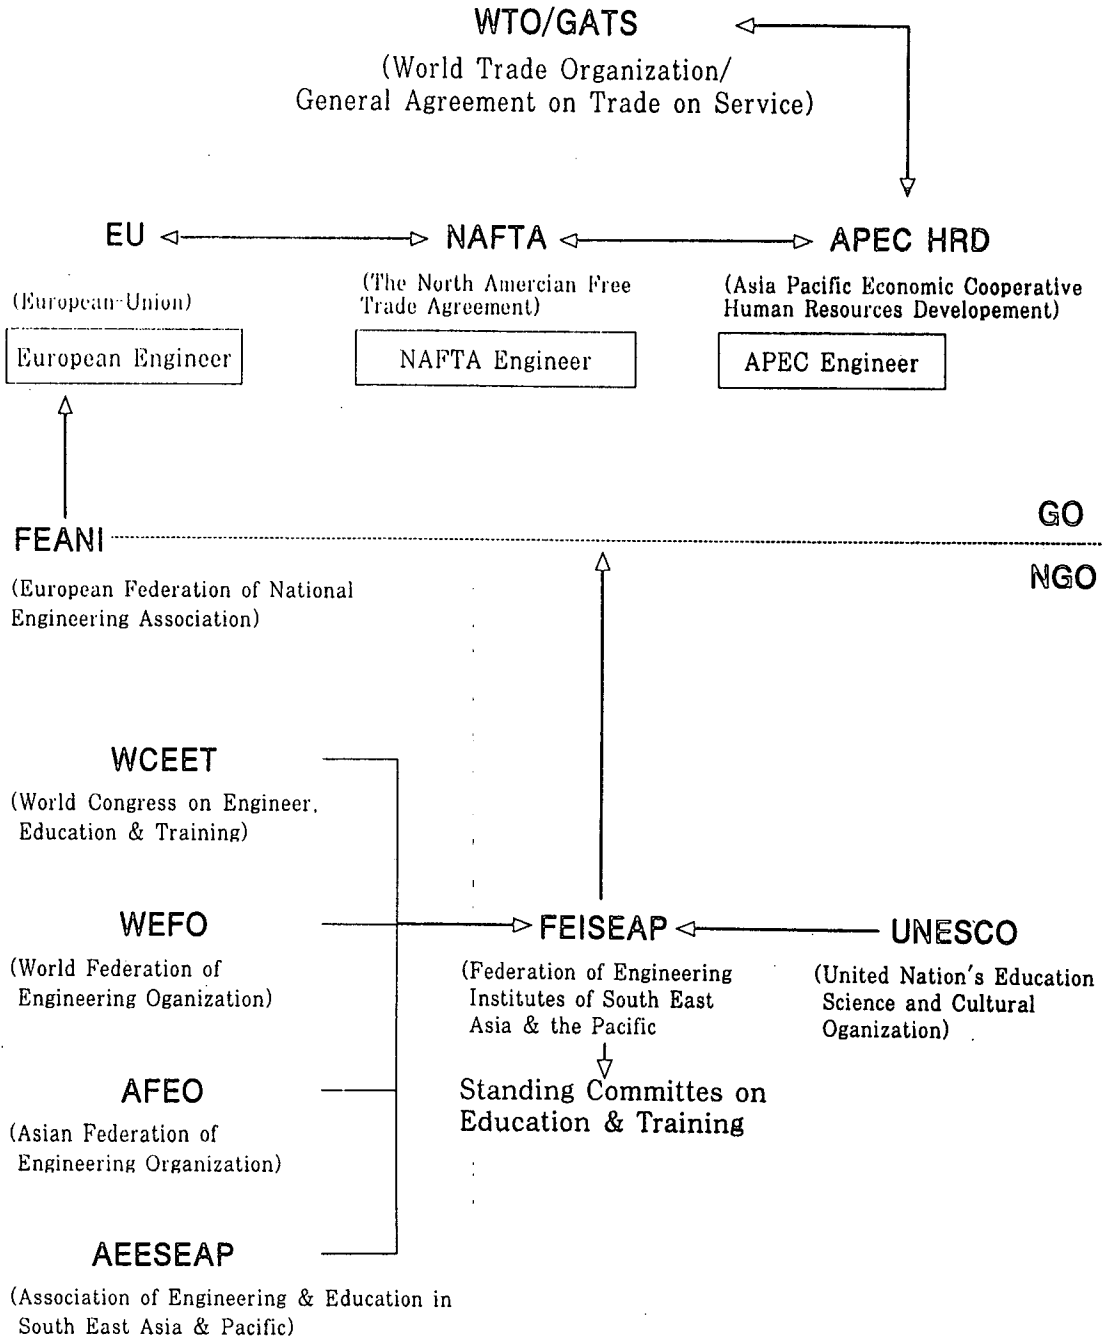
WTO/GATS

(World Trade Organization/ General Agreement on Trade on Service)

EU

NAFTA

APEC HRD

(European-Union)

European Engineer

(The North American Free Trade Agreement)

NAFTA Engineer

(Asia Pacific Economic Cooperative Human Resources Developement)

APEC Engineer

FEANI

GO

NGO

(European Federation of National Engineering Association)

WCEET

(World Congress on Engineer, Education & Training)

WEFO

(World Federation of Engineering Organization)

AFEO

(Asian Federation of Engineering Organization)

AEESEAP

(Association of Engineering & Education in South East Asia & Pacific)

FEISEAP

(Federation of Engineering Institutes of South East Asia & the Pacific

Standing Committes on Education & Training

UNESCO

(United Nation's Education Science and Cultural Organization)